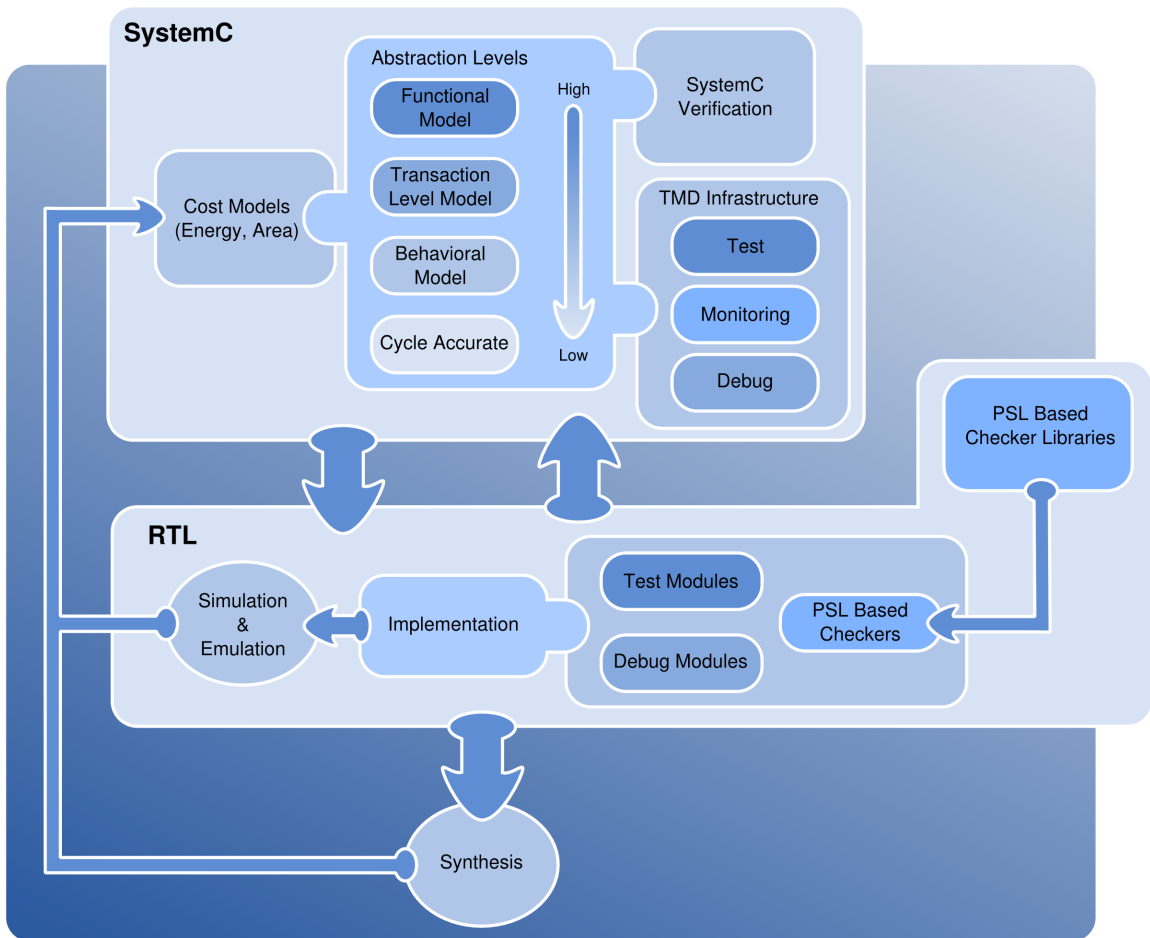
SystemC

Abstraction Levels

Functional Model

Transaction Level Model

Behavioral Model

Cycle Accurate

High

Low

SystemC Verification

Cost Models (Energy, Area)

TMD Infrastructure

Test

Monitoring

Debug

PSL Based Checker Libraries

RTL

Simulation & Emulation

Implementation

Test Modules

Debug Modules

PSL Based Checkers

Synthesis